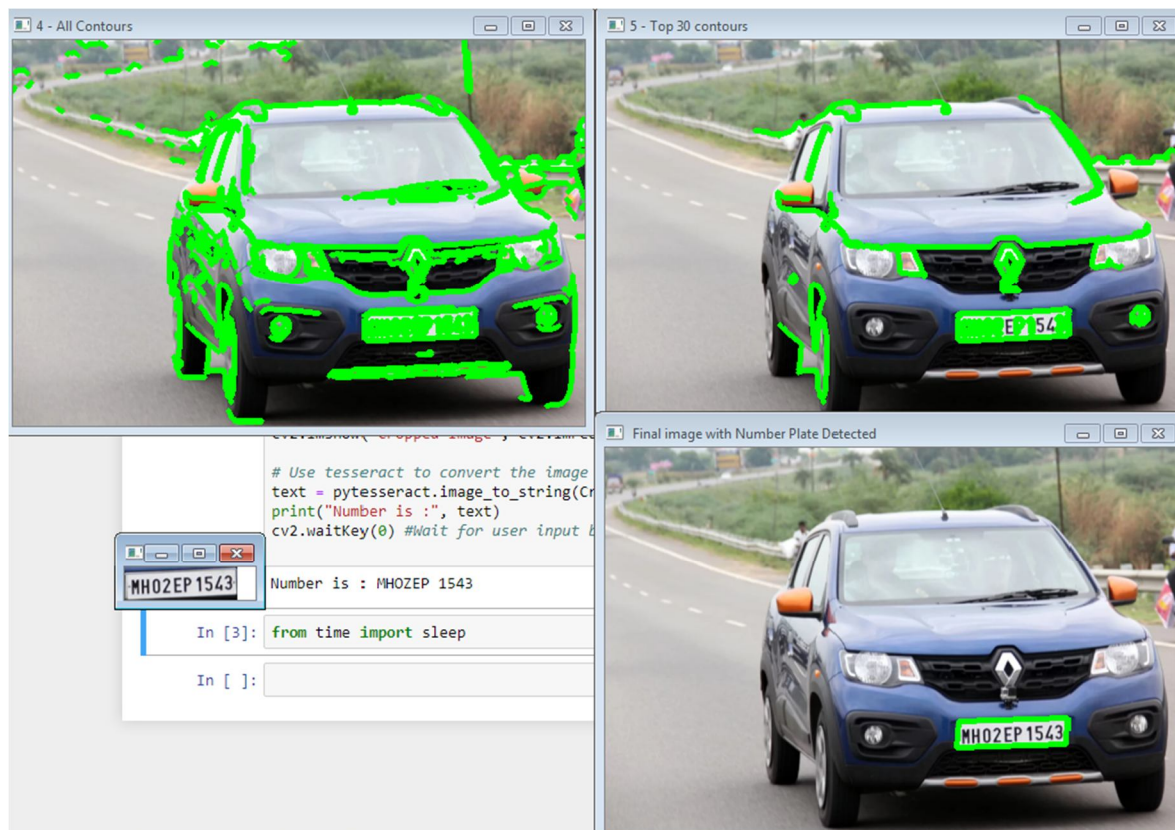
4 - All Contours

5 - Top 30 contours

Final image with Number Plate Detected

cv2.imshow("Cropped Image", cv2.imre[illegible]

# Use tesseract to convert the image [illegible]
text = pytesseract.image_to_string(Cr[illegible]
print("Number is :", text)
cv2.waitKey(0) #Wait for user input b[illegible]

MH02EP1543

Number is : MHOZEP 1543

In [3]: from time import sleep

In [ ]:

MH02EP1543